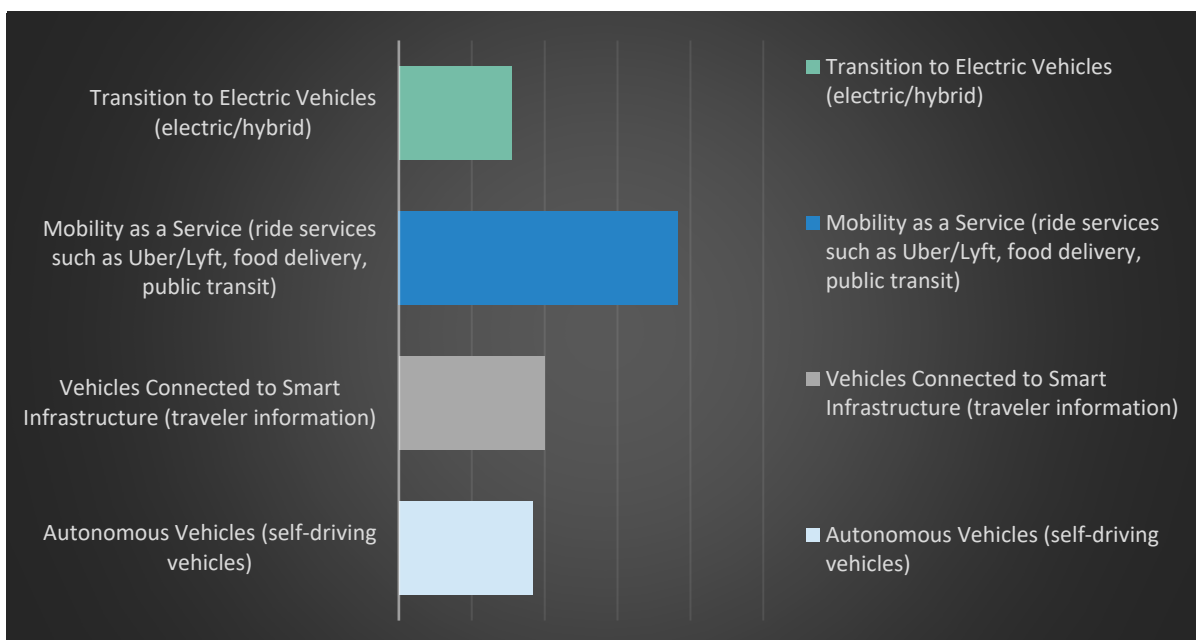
Transition to Electric Vehicles (electric/hybrid)

Mobility as a Service (ride services such as Uber/Lyft, food delivery, public transit)

Vehicles Connected to Smart Infrastructure (traveler information)

Autonomous Vehicles (self-driving vehicles)

Transition to Electric Vehicles (electric/hybrid)

Mobility as a Service (ride services such as Uber/Lyft, food delivery, public transit)

Vehicles Connected to Smart Infrastructure (traveler information)

Autonomous Vehicles (self-driving vehicles)